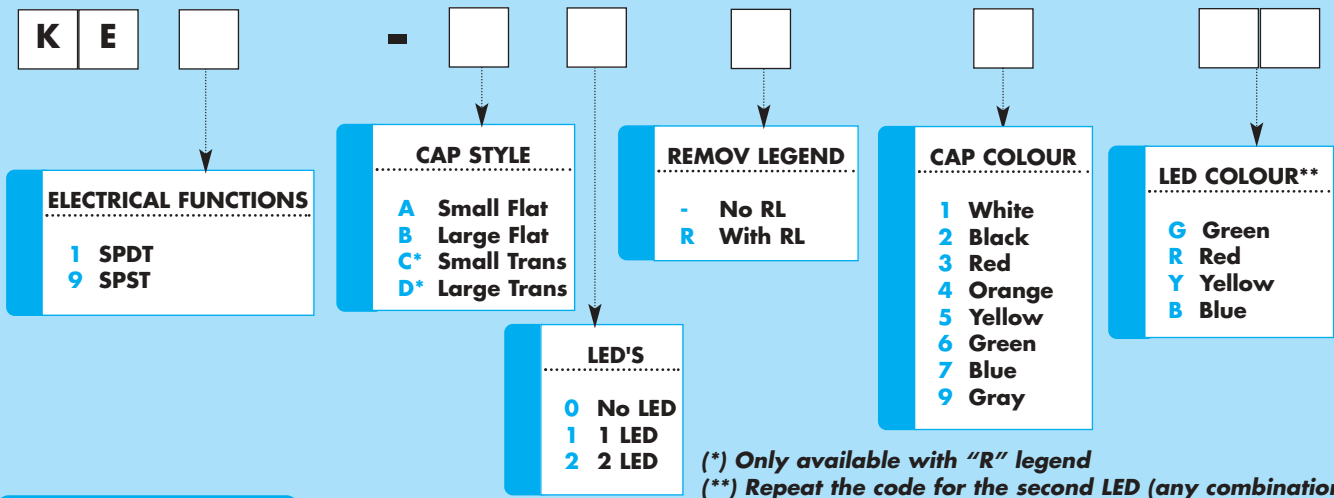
K E -

ELECTRICAL FUNCTIONS

1 SPDT
9 SPST

CAP STYLE

A Small Flat
B Large Flat
C* Small Trans
D* Large Trans

LED'S

0 No LED
1 1 LED
2 2 LED

REMOV LEGEND

- No RL
R With RL

CAP COLOUR

1 White
2 Black
3 Red
4 Orange
5 Yellow
6 Green
7 Blue
9 Gray

LED COLOUR**

G Green
R Red
Y Yellow
B Blue

(*) Only available with "R" legend
(**) Repeat the code for the second LED (any combination